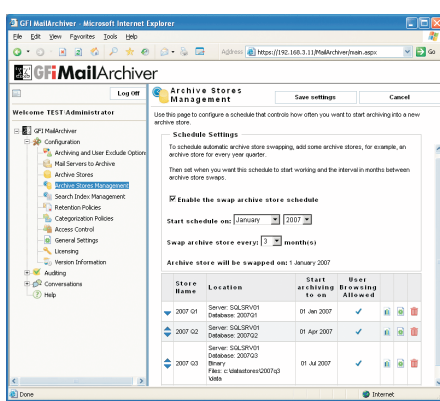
GFI MailArchiver - Microsoft Internet Explorer

File Edit View Favorites Tools Help

Address https://192.168.3.11/MailArchiver/main.aspx Go

GFiMailArchiver

Log Off

Welcome TEST\Administrator

GFI MailArchiver
Configuration
Archiving and User Exclude Options
Mail Servers to Archive
Archive Stores
Archive Stores Management
Search Index Management
Retention Policies
Categorization Policies
Access Control
General Settings
Licensing
Version Information
Auditing
Conversations
Help

Archive Stores Management

Save settings

Cancel

Use this page to configure a schedule that controls how often you want to start archiving into a new archive store.

Schedule Settings

To schedule automatic archive store swapping, add some archive stores, for example, an archive store for every year quarter.

Then set when you want this schedule to start working and the interval in months between archive store swaps.

Enable the swap archive store schedule

Start schedule on: January 2007

Swap archive store every: 3 month(s)

Archive store will be swapped on: 1 January 2007

| Store Name | Location | Start archiving to on | User Browsing Allowed |
|---|---|---|---|
| 2007 Q1 | Server: SQLSRV01 Database: 2007Q1 | 01 Jan 2007 | ✓ |
| 2007 Q2 | Server: SQLSRV01 Database: 2007Q2 | 01 Apr 2007 | ✓ |
| 2007 Q3 | Server: SQLSRV01 Database: 2007Q3 Binary Files: c:\datastores\2007q3 \data | 01 Jul 2007 | ✓ |

Done

Internet